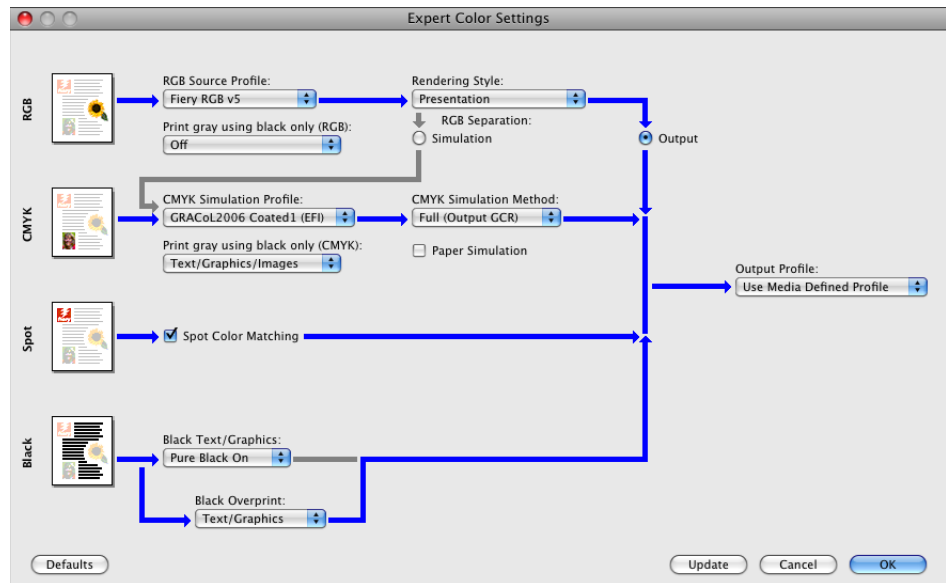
Expert Color Settings

RGB

RGB Source Profile:
Fiery RGB v5

Print gray using black only (RGB):
Off

Rendering Style:
Presentation

RGB Separation:
Simulation

Output

CMYK

CMYK Simulation Profile:
GRACoL2006 Coated1 (EFI)

Print gray using black only (CMYK):
Text/Graphics/Images

CMYK Simulation Method:
Full (Output GCR)

Paper Simulation

Output Profile:
Use Media Defined Profile

Spot

Spot Color Matching

Black

Black Text/Graphics:
Pure Black On

Black Overprint:
Text/Graphics

Defaults

Update

Cancel

OK